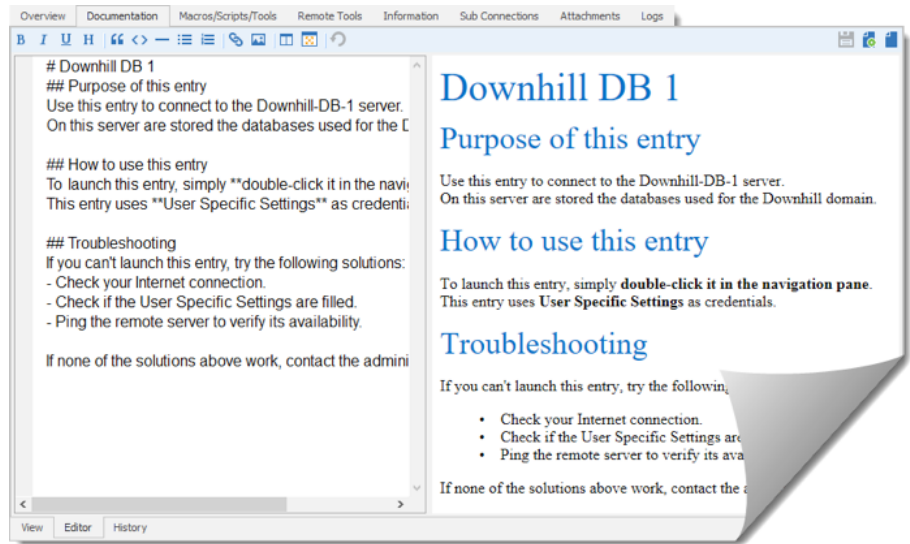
Overview | Documentation | Macros/Scripts/Tools | Remote Tools | Information | Sub Connections | Attachments | Logs

B I U H

# Downhill DB 1
## Purpose of this entry
Use this entry to connect to the Downhill-DB-1 server.
On this server are stored the databases used for the D

## How to use this entry
To launch this entry, simply **double-click it in the navig
This entry uses **User Specific Settings** as credenti

## Troubleshooting
If you can't launch this entry, try the following solutions:
- Check your Internet connection.
- Check if the User Specific Settings are filled.
- Ping the remote server to verify its availability.

If none of the solutions above work, contact the admini

# Downhill DB 1

# Purpose of this entry

Use this entry to connect to the Downhill-DB-1 server.
On this server are stored the databases used for the Downhill domain.

# How to use this entry

To launch this entry, simply **double-click it in the navigation pane**.
This entry uses **User Specific Settings** as credentials.

# Troubleshooting

If you can't launch this entry, try the following

- Check your Internet connection.
- Check if the User Specific Settings are
- Ping the remote server to verify its ava

If none of the solutions above work, contact the a

View | Editor | History